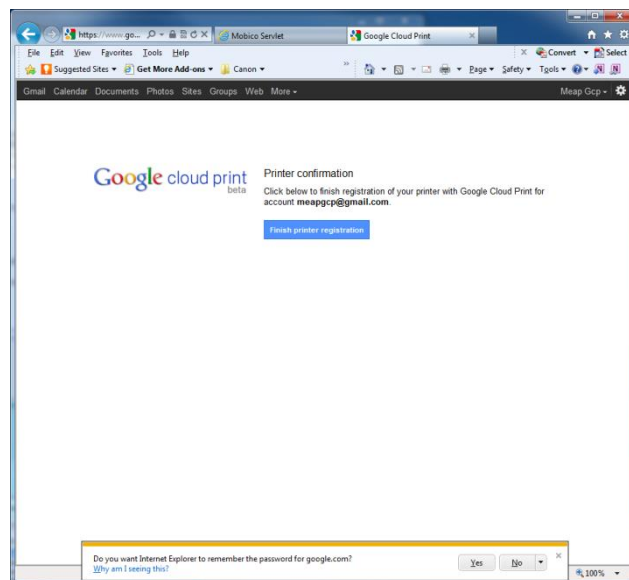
https://www.go... Mobico Servlet Google Cloud Print

File Edit View Favorites Tools Help

Convert Select

Suggested Sites Get More Add-ons Canon

Page Safety Tools

Gmail Calendar Documents Photos Sites Groups Web More

Meap Gcp

Google cloud print beta

Printer confirmation

Click below to finish registration of your printer with Google Cloud Print for account **meapgcp@gmail.com**.

Finish printer registration

Do you want Internet Explorer to remember the password for google.com?

Why am I seeing this?

Yes No

100%